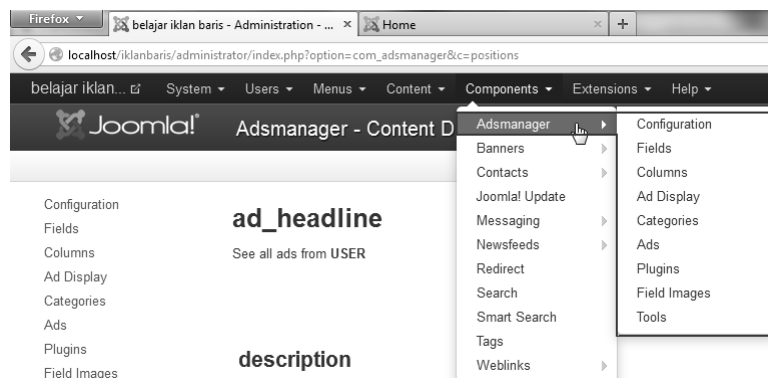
Firefox
belajar iklan baris - Administration - ... ×
Home
+
localhost/iklanbaris/administrator/index.php?option=com_adsmanager&c=positions

belajar iklan...
System
Users
Menus
Content
Components
Extensions
Help

Joomla!
Adsmanager - Content D

Adsmanager
Banners
Contacts
Joomla! Update
Messaging
Newsfeeds
Redirect
Search
Smart Search
Tags
Weblinks

Configuration
Fields
Columns
Ad Display
Categories
Ads
Plugins
Field Images
Tools

Configuration
Fields
Columns
Ad Display
Categories
Ads
Plugins
Field Images

ad_headline

See all ads from USER

description